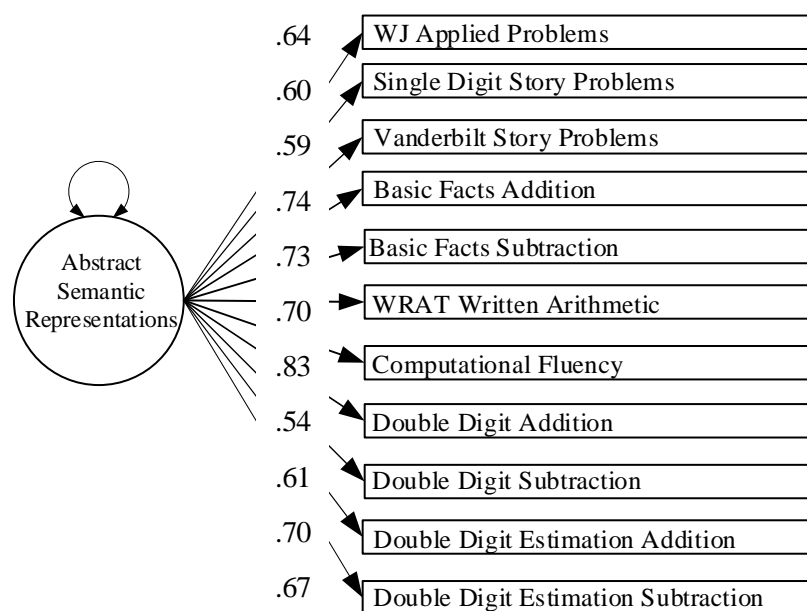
Abstract Semantic Representations

.64
WJ Applied Problems

.60
Single Digit Story Problems

.59
Vanderbilt Story Problems

.74
Basic Facts Addition

.73
Basic Facts Subtraction

.70
WRAT Written Arithmetic

.83
Computational Fluency

.54
Double Digit Addition

.61
Double Digit Subtraction

.70
Double Digit Estimation Addition

.67
Double Digit Estimation Subtraction